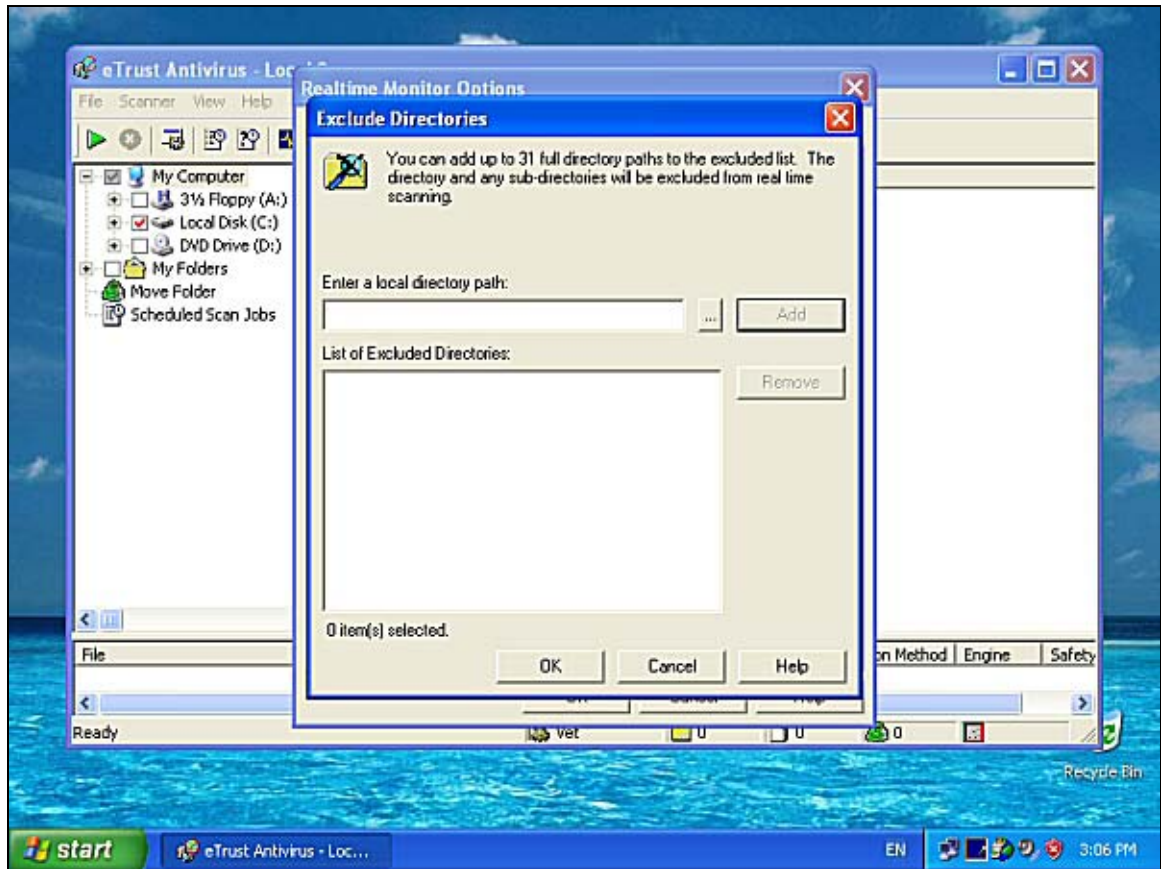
eTrust Antivirus - Loc

File Scanner View Help

My Computer
3½ Floppy (A:)
Local Disk (C:)
DVD Drive (D:)
My Folders
Move Folder
Scheduled Scan Jobs

Realtime Monitor Options

Exclude Directories

You can add up to 31 full directory paths to the excluded list. The directory and any sub-directories will be excluded from real time scanning.

Enter a local directory path:

...

Add

List of Excluded Directories:

Remove

0 item(s) selected.

OK

Cancel

Help

File

n Method | Engine | Safety

Ready

Vet

0

0

0

Recycle Bin

start

eTrust Antivirus - Loc...

EN

3:06 PM